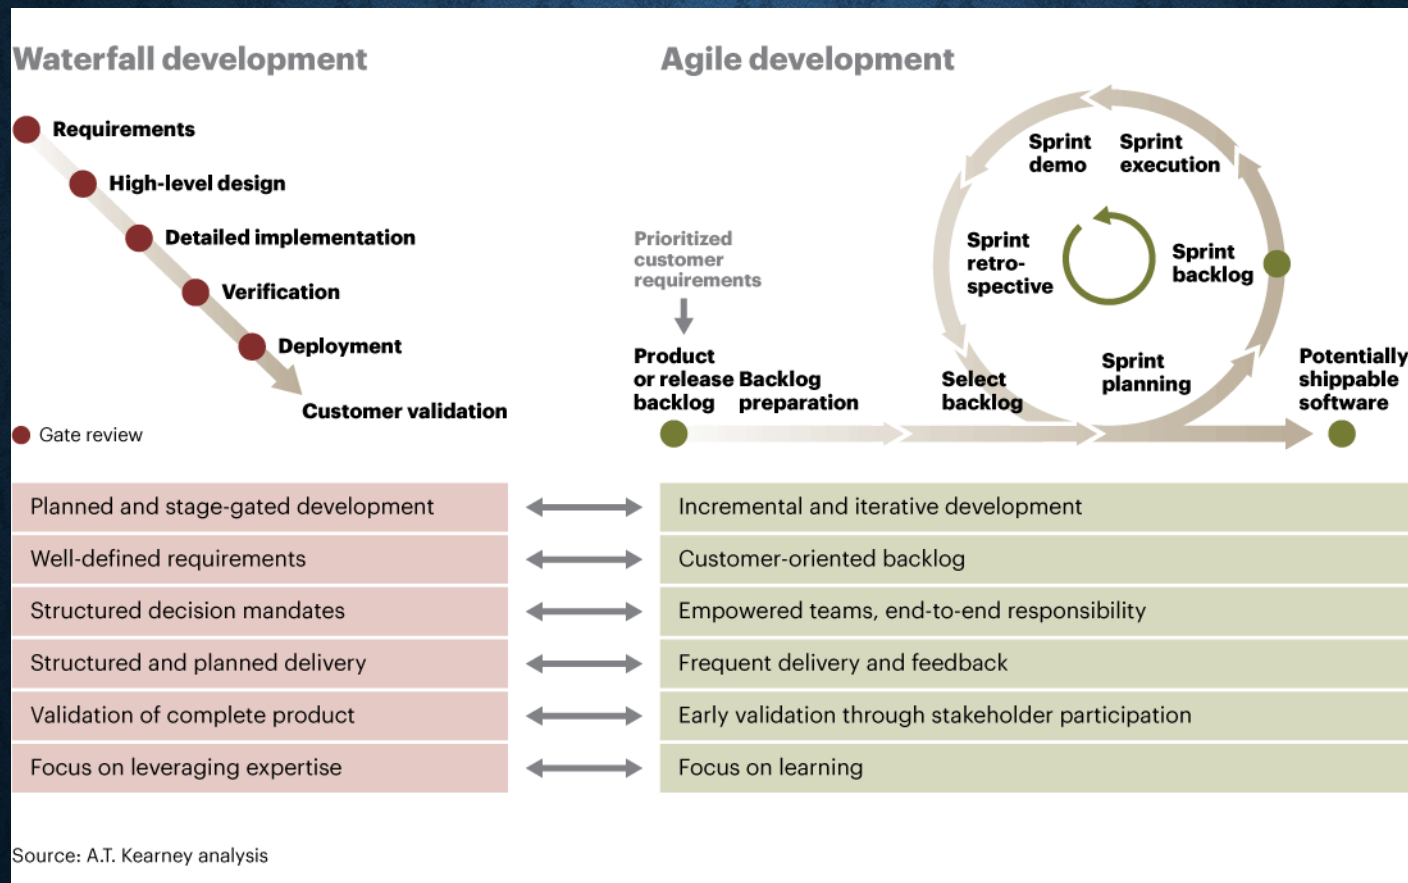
Waterfall development

Requirements

High-level design

Detailed implementation

Verification

Deployment

Customer validation

Gate review

Agile development

Prioritized customer requirements

Product or release backlog

Backlog preparation

Select backlog

Sprint planning

Sprint backlog

Sprint execution

Sprint demo

Sprint retro-spective

Potentially shippable software

| Planned and stage-gated development | Incremental and iterative development |
|---|---|
| Well-defined requirements | Customer-oriented backlog |
| Structured decision mandates | Empowered teams, end-to-end responsibility |
| Structured and planned delivery | Frequent delivery and feedback |
| Validation of complete product | Early validation through stakeholder participation |
| Focus on leveraging expertise | Focus on learning |

Source: A.T. Kearney analysis